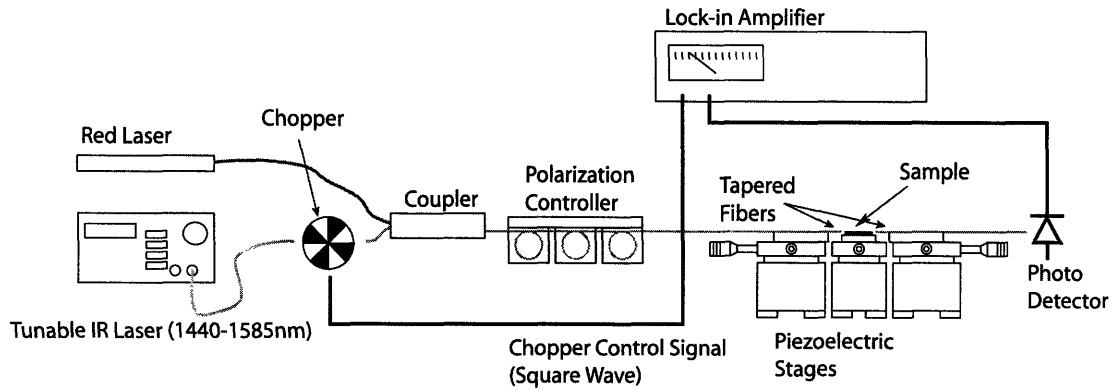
Lock-in Amplifier

Red Laser

Chopper

Coupler

Polarization Controller

Tapered Fibers

Sample

Tunable IR Laser (1440-1585nm)

Chopper Control Signal (Square Wave)

Piezoelectric Stages

Photo Detector